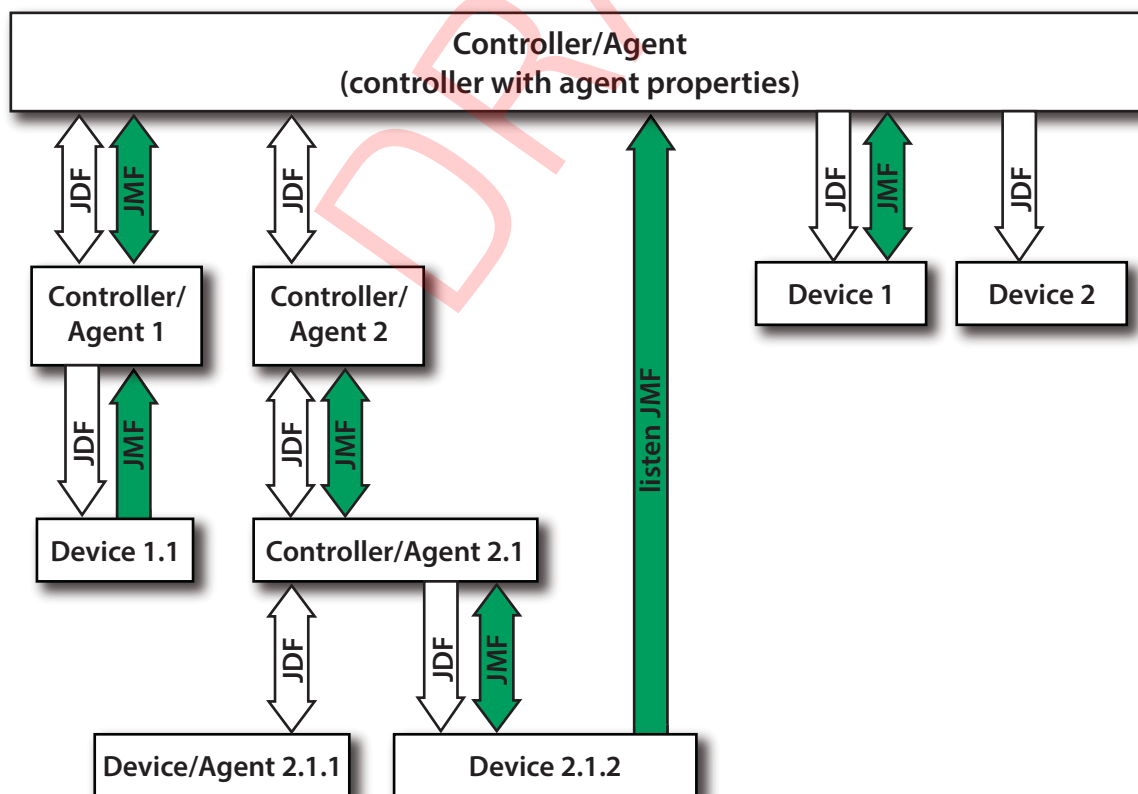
Controller/Agent
(controller with agent properties)

DR

JDF
JMF
JDF
JDF
JMF
JDF

Controller/
Agent 1

Controller/
Agent 2

Device 1

Device 2

JDF
JMF
JDF
JMF
listen JMF

Device 1.1

Controller/Agent 2.1

JDF
JDF
JMF

Device/Agent 2.1.1

Device 2.1.2